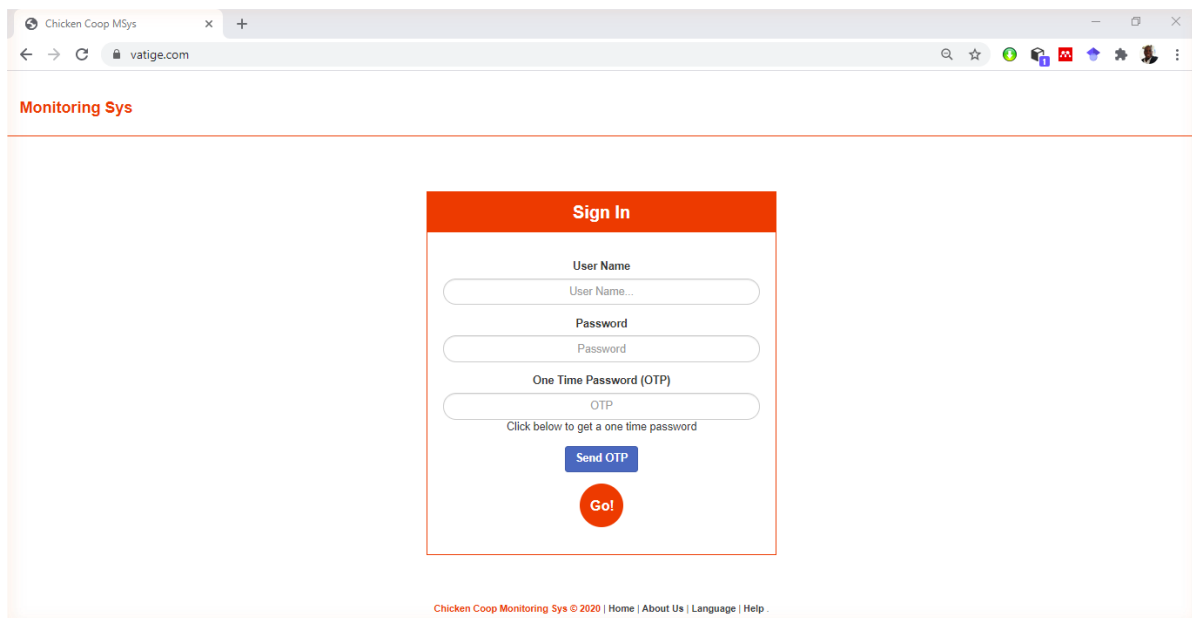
Chicken Coop MSys

vatige.com

Monitoring Sys

Sign In

User Name

User Name...

Password

Password

One Time Password (OTP)

OTP

Click below to get a one time password

Send OTP

Go!

Chicken Coop Monitoring Sys © 2020 | Home | About Us | Language | Help .